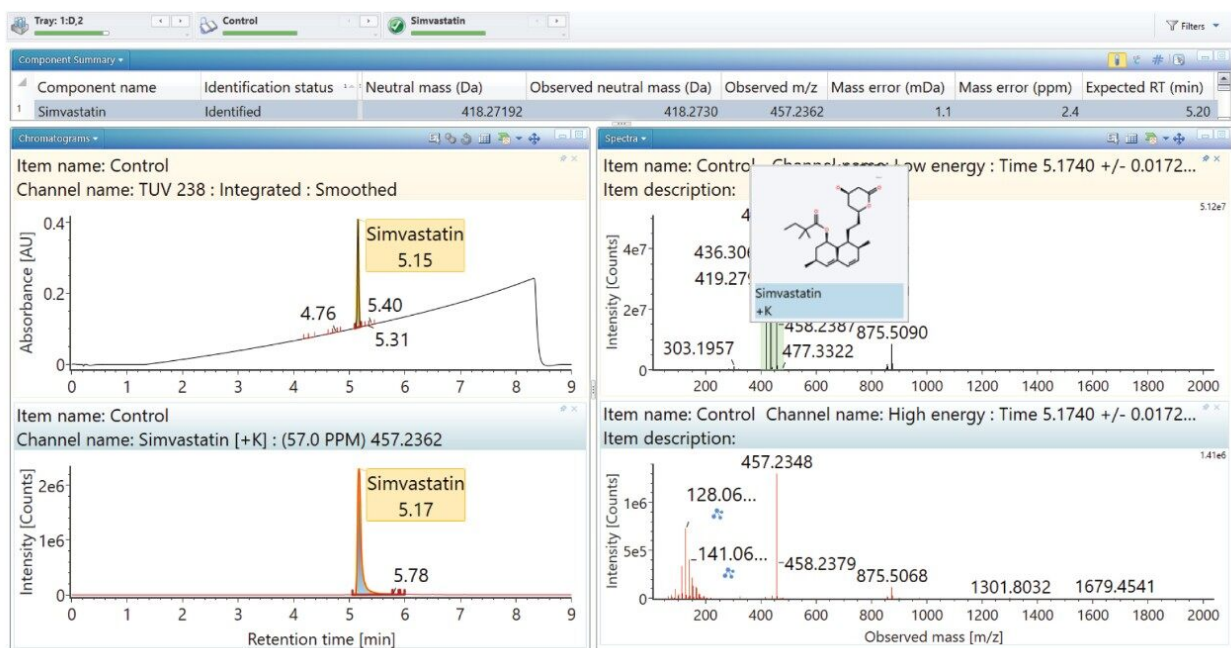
Tray: 1:D,2

Control

Simvastatin

Filters

Component Summary

| | Component name | Identification status | Neutral mass (Da) | Observed neutral mass (Da) | Observed m/z | Mass error (mDa) | Mass error (ppm) | Expected RT (min) |
|---|---|---|---|---|---|---|---|---|
| 1 | Simvastatin | Identified | 418.27192 | 418.2730 | 457.2362 | 1.1 | 2.4 | 5.20 |

Chromatograms

Item name: Control
Channel name: TUV 238 : Integrated : Smoothed

Absorbance [AU]
0.4
0.2
0

Simvastatin
5.15

4.76
5.40
5.31

0 1 2 3 4 5 6 7 8 9

Item name: Control
Channel name: Simvastatin [+K] : (57.0 PPM) 457.2362

Intensity [Counts]
2e6
1e6
0

Simvastatin
5.17

5.78

0 1 2 3 4 5 6 7 8 9
Retention time [min]

Spectra

Item name: Control Channel name: Low energy : Time 5.1740 +/- 0.0172...
Item description:

5.12e7

Intensity [Counts]
4e7
2e7
0

4
436.306
419.279
458.2387
875.5090
303.1957
477.3322

Simvastatin
+K

200 400 600 800 1000 1200 1400 1600 1800 2000

Item name: Control Channel name: High energy : Time 5.1740 +/- 0.0172...
Item description:

1.41e6

Intensity [Counts]
1e6
5e5
0

457.2348
128.06...
141.06...
458.2379
875.5068
1301.8032
1679.4541

200 400 600 800 1000 1200 1400 1600 1800 2000
Observed mass [m/z]